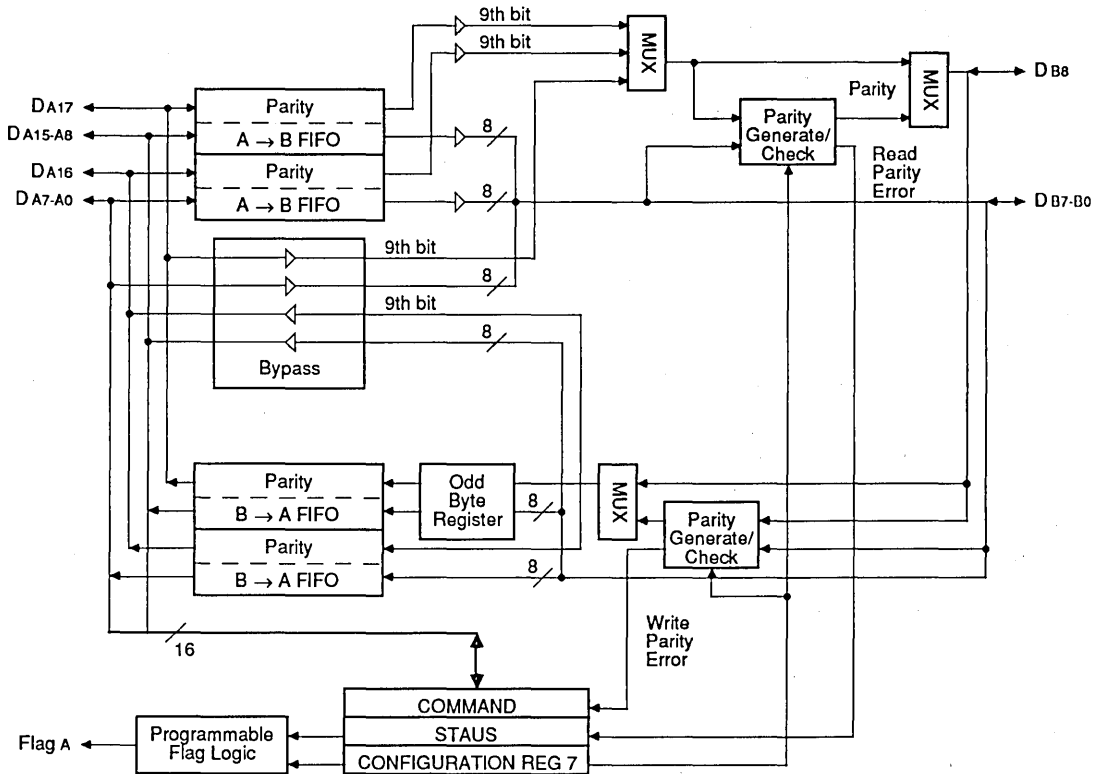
9th bit
9th bit
MUX
MUX
DA17
DA15-A8
DA16
DA7-A0
Parity
A → B FIFO
Parity
A → B FIFO
8
8
Parity
Parity Generate/ Check
Read Parity Error
DB8
DB7-B0
9th bit
8
9th bit
8
Bypass
Parity
B → A FIFO
Parity
B → A FIFO
Odd Byte Register
8
8
MUX
Parity Generate/ Check
16
Write Parity Error
COMMAND
STAUS
CONFIGURATION REG 7
Programmable Flag Logic
Flag A